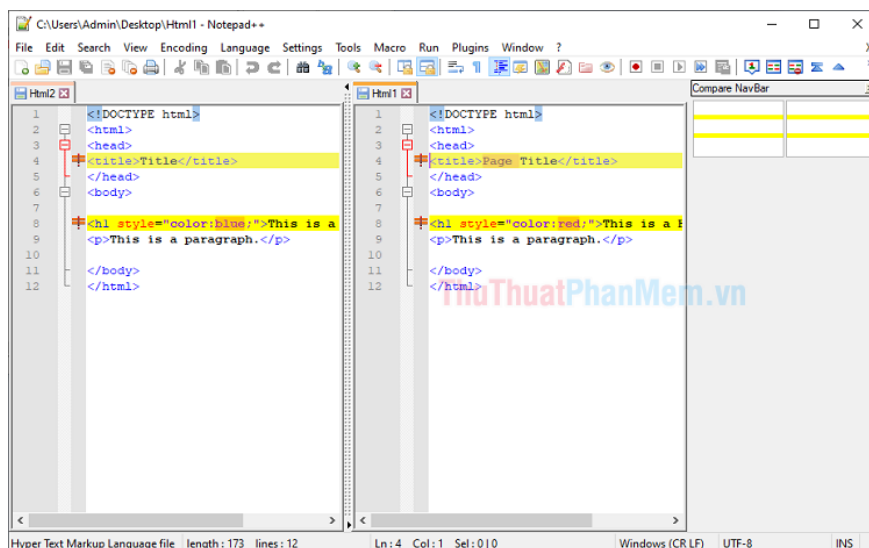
C:\Users\Admin\Desktop\Html1 - Notepad++

File Edit Search View Encoding Language Settings Tools Macro Run Plugins Window ?

Html2 ☒

1 <!DOCTYPE html>
2 <html>
3 <head>
4 <title>Title</title>
5 </head>
6 <body>
7
8 <h1 style="color:blue;">This is a
9 <p>This is a paragraph.</p>
10
11 </body>
12 </html>

Html1 ☒

1 <!DOCTYPE html>
2 <html>
3 <head>
4 <title>Page Title</title>
5 </head>
6 <body>
7
8 <h1 style="color:red;">This is a h
9 <p>This is a paragraph.</p>
10
11 </body>
12 </html>

ThuThuatPhanMem.vn

Compare NavBar

Hyper Text Markup Language file length : 173 lines : 12 Ln : 4 Col : 1 Sel : 0 | 0 Windows (CR LF) UTF-8 INS